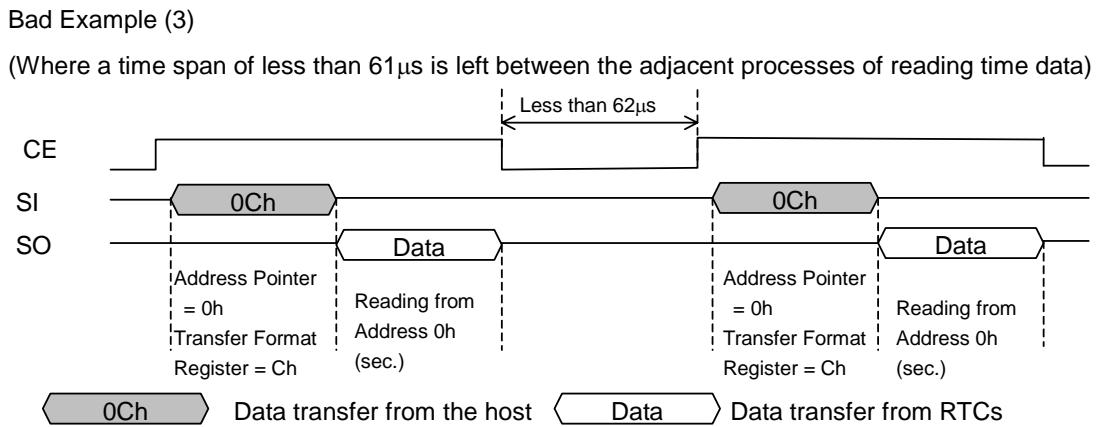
Bad Example (3)

(Where a time span of less than 61μs is left between the adjacent processes of reading time data)

Less than 62μs

CE

SI

SO

0Ch

Data

Address Pointer = 0h
Transfer Format Register = Ch

Reading from Address 0h (sec.)

0Ch

Data

Address Pointer = 0h
Transfer Format Register = Ch

Reading from Address 0h (sec.)

0Ch Data transfer from the host Data Data transfer from RTCs